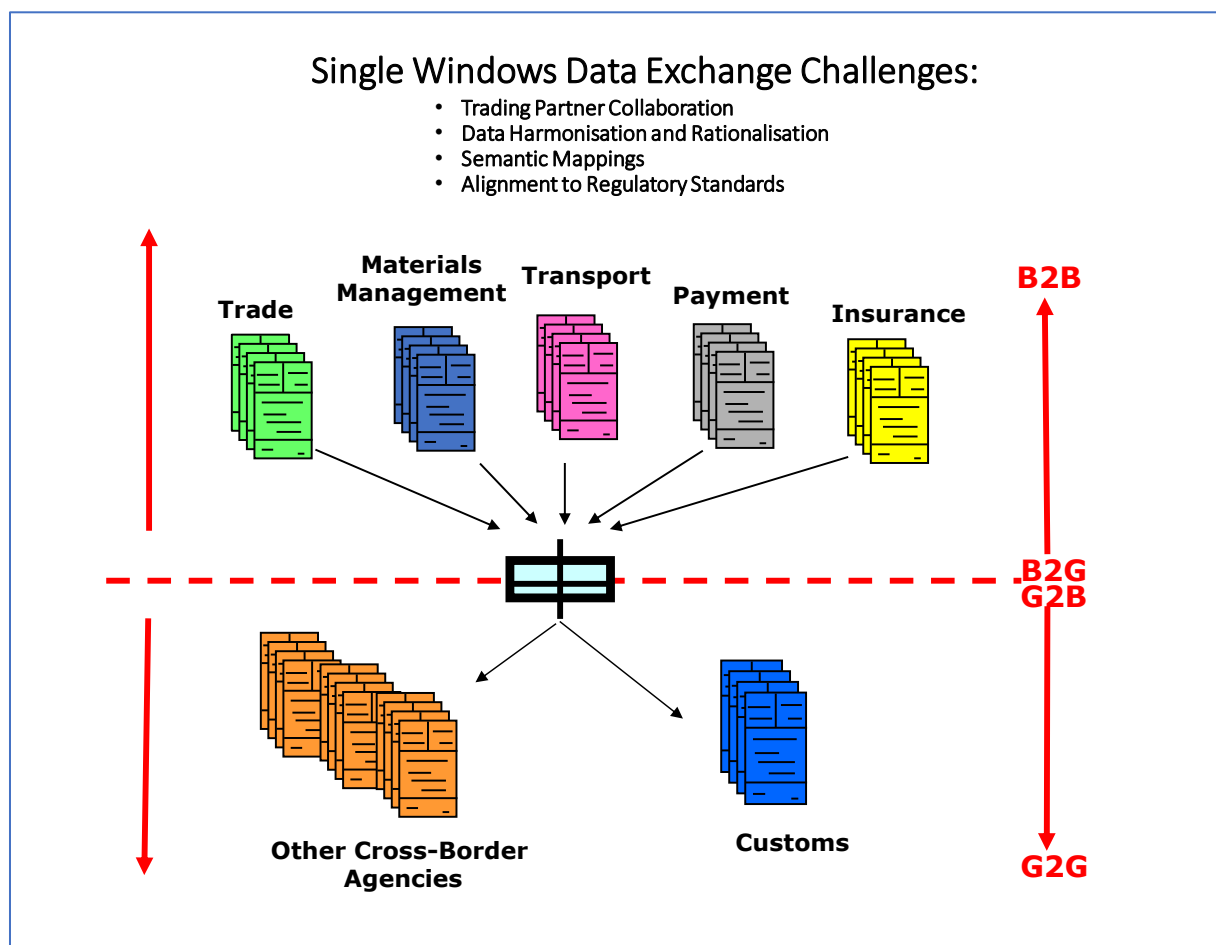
Single Windows Data Exchange Challenges:

- Trading Partner Collaboration
- Data Harmonisation and Rationalisation
- Semantic Mappings
- Alignment to Regulatory Standards

Trade

Materials Management

Transport

Payment

Insurance

B2B

B2G

G2B

Other Cross-Border Agencies

Customs

G2G